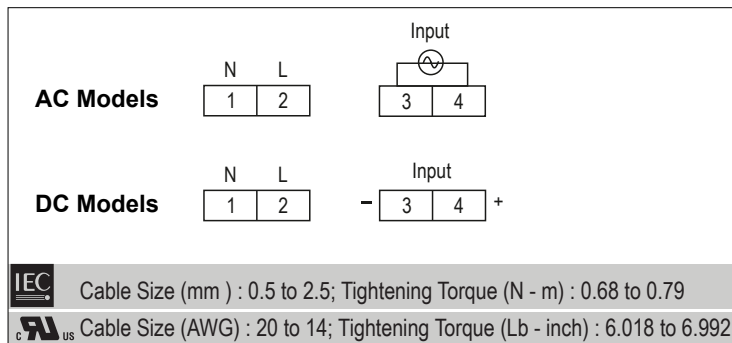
Input

N L

AC Models 1 2 3 4

N L Input

DC Models 1 2 – 3 4 +

IEC Cable Size (mm ) : 0.5 to 2.5; Tightening Torque (N - m) : 0.68 to 0.79

c UL us Cable Size (AWG) : 20 to 14; Tightening Torque (Lb - inch) : 6.018 to 6.992